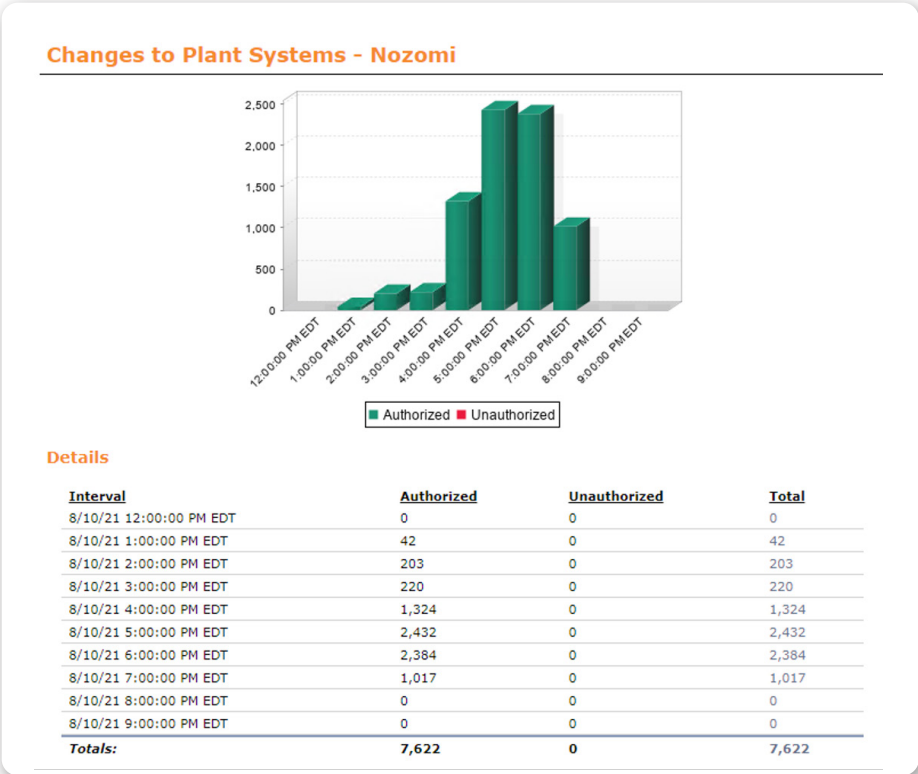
Changes to Plant Systems - Nozomi

2,500
2,000
1,500
1,000
500
0

12:00:00 PM EDT
1:00:00 PM EDT
2:00:00 PM EDT
3:00:00 PM EDT
4:00:00 PM EDT
5:00:00 PM EDT
6:00:00 PM EDT
7:00:00 PM EDT
8:00:00 PM EDT
9:00:00 PM EDT

Authorized Unauthorized

Details

| Interval | Authorized | Unauthorized | Total |
|---|---|---|---|
| 8/10/21 12:00:00 PM EDT | 0 | 0 | 0 |
| 8/10/21 1:00:00 PM EDT | 42 | 0 | 42 |
| 8/10/21 2:00:00 PM EDT | 203 | 0 | 203 |
| 8/10/21 3:00:00 PM EDT | 220 | 0 | 220 |
| 8/10/21 4:00:00 PM EDT | 1,324 | 0 | 1,324 |
| 8/10/21 5:00:00 PM EDT | 2,432 | 0 | 2,432 |
| 8/10/21 6:00:00 PM EDT | 2,384 | 0 | 2,384 |
| 8/10/21 7:00:00 PM EDT | 1,017 | 0 | 1,017 |
| 8/10/21 8:00:00 PM EDT | 0 | 0 | 0 |
| 8/10/21 9:00:00 PM EDT | 0 | 0 | 0 |
| Totals: | 7,622 | 0 | 7,622 |